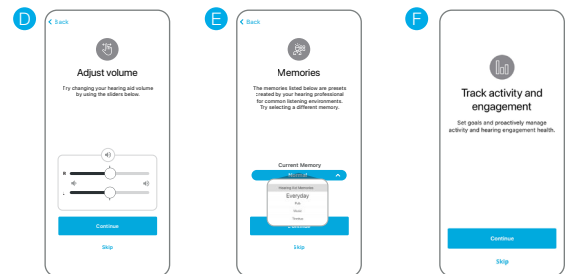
D

< Back

Adjust volume

Try changing your hearing aid volume by using the sliders below.

R

L

Continue

Skip

E

< Back

Memories

The memories listed below are presets created by your hearing professional for common listening environments. Try selecting a different memory.

Current Memory

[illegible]

Hearing Aid Memories

Everyday

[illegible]

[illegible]

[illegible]

Skip

F

Track activity and engagement

Set goals and proactively manage activity and hearing engagement health.

Continue

Skip